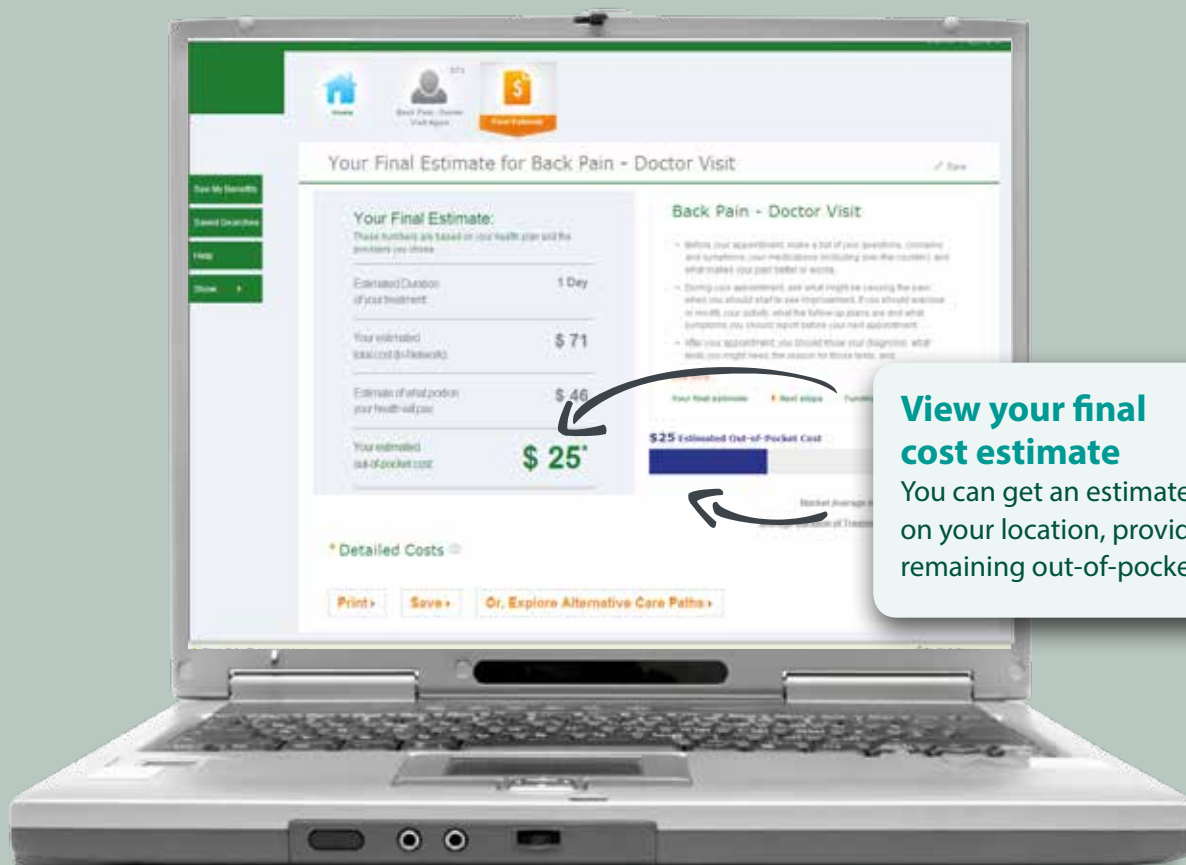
Home

Back Pain - Doctor Visit Again

Final Estimate

Your Final Estimate for Back Pain - Doctor Visit

Save

See My Benefits

Saved Searches

Help

Show

Your Final Estimate:

These numbers are based on your health plan and the providers you chose.

Estimated Duration of your treatment 1 Day

Your estimated total cost (In-Network) $ 71

Estimate of what portion your health will pay $ 46

Your estimated out-of-pocket cost $ 25*

Back Pain - Doctor Visit

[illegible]

Your final estimate Next steps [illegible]

$25 Estimated Out-of-Pocket Cost

Market Average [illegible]

* Detailed Costs

Print › Save › Or, Explore Alternative Care Paths ›

View your final cost estimate

You can get an estimate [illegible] on your location, provi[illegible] remaining out-of-pocke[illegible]